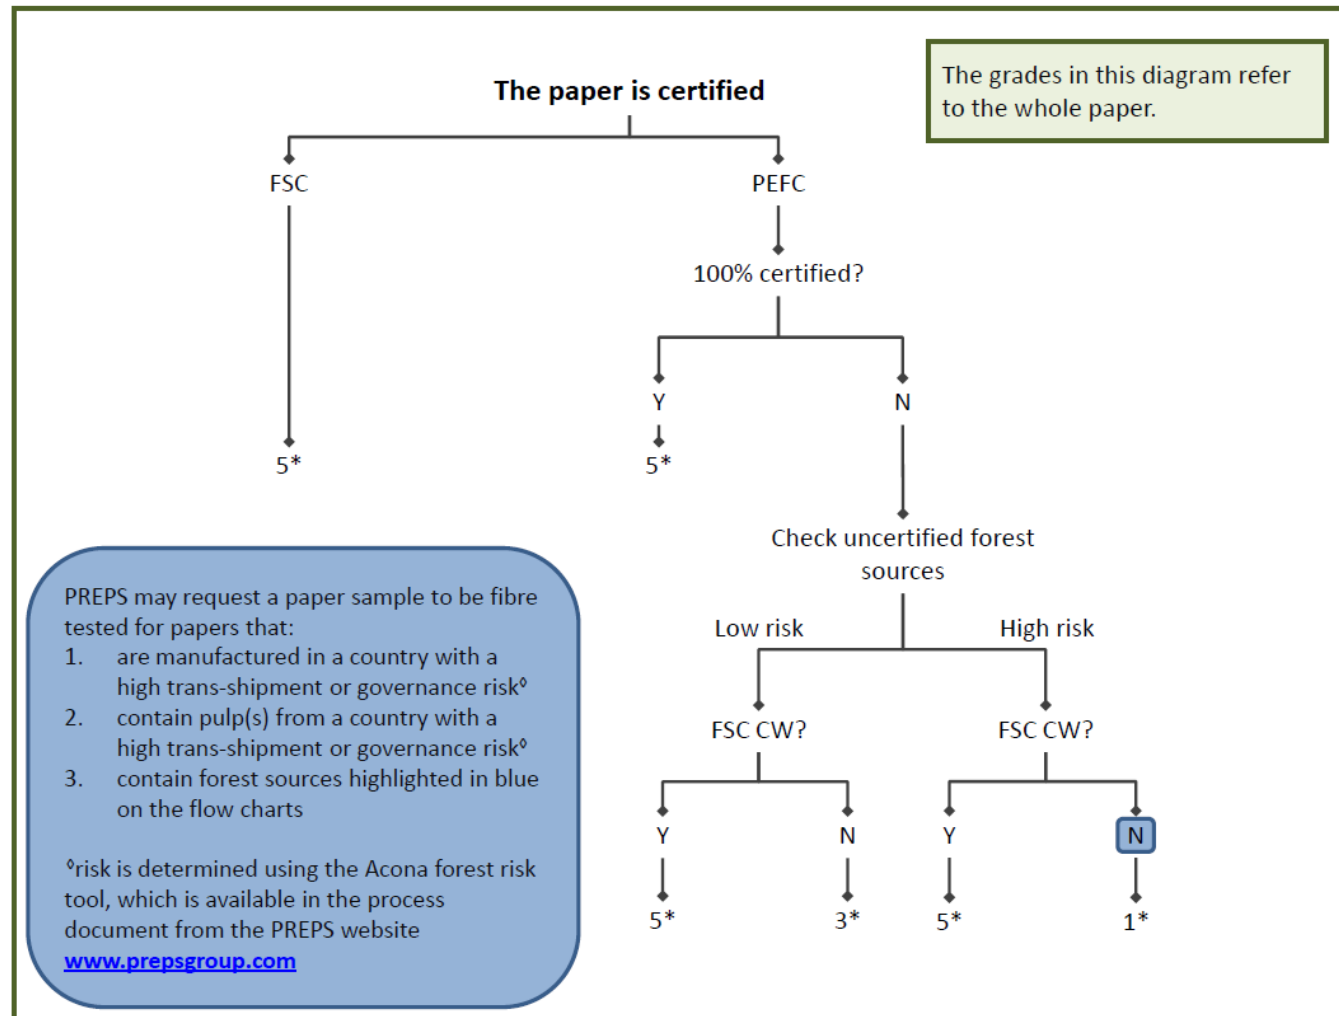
The paper is certified

The grades in this diagram refer to the whole paper.

FSC

PEFC

100% certified?

Y

N

5*

5*

Check uncertified forest sources

Low risk

High risk

FSC CW?

FSC CW?

Y

N

Y

N

5*

3*

5*

1*

PREPS may request a paper sample to be fibre tested for papers that:
1. are manufactured in a country with a high trans-shipment or governance risk°
2. contain pulp(s) from a country with a high trans-shipment or governance risk°
3. contain forest sources highlighted in blue on the flow charts

°risk is determined using the Acona forest risk tool, which is available in the process document from the PREPS website www.prepsgroup.com